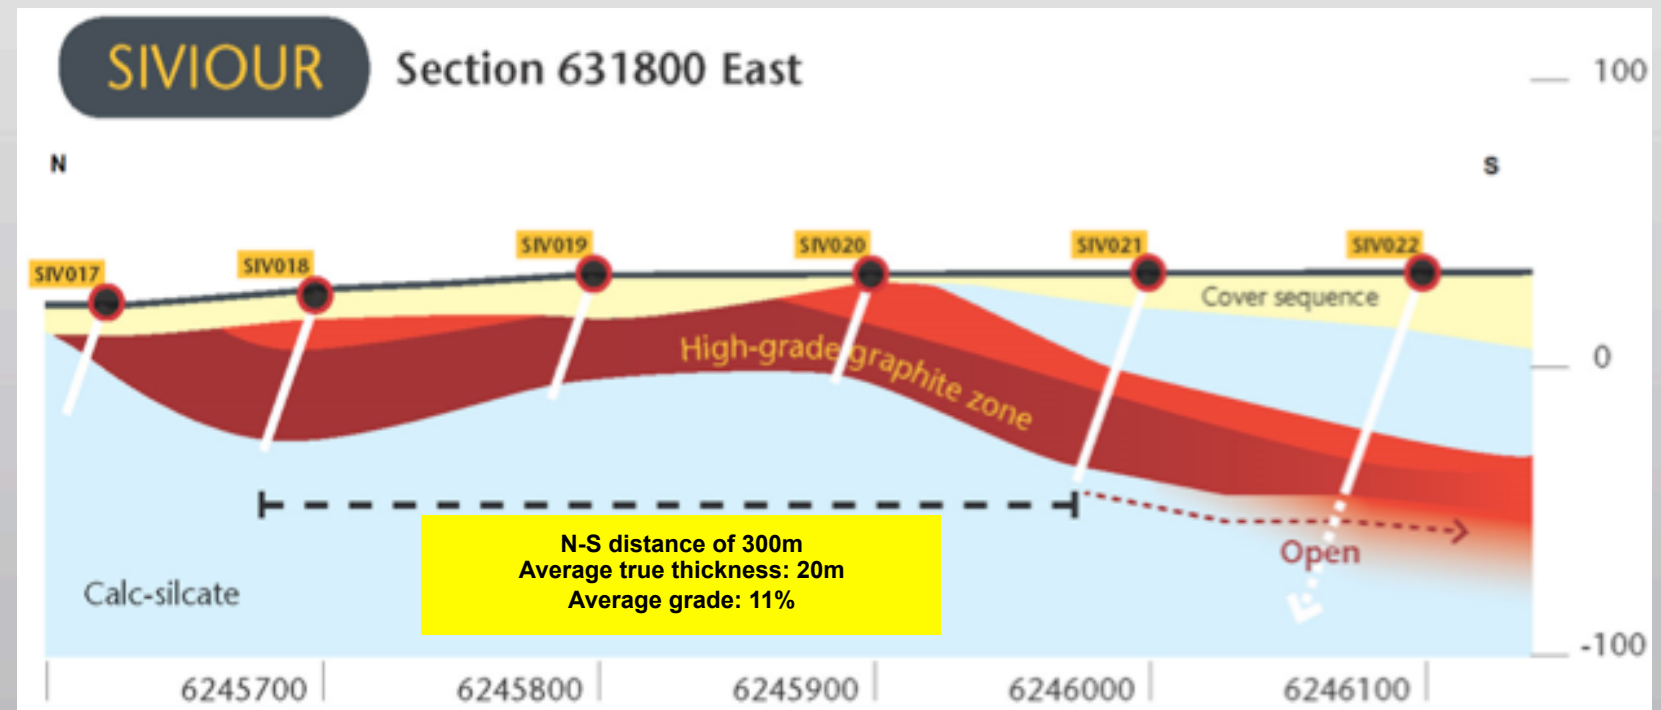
SIVIOUR Section 631800 East

100

N

S

SIV017
SIV018
SIV019
SIV020
SIV021
SIV022

Cover sequence

0

High-grade graphite zone

N-S distance of 300m
Average true thickness: 20m
Average grade: 11%

Open

Calc-silcate

-100

6245700
6245800
6245900
6246000
6246100